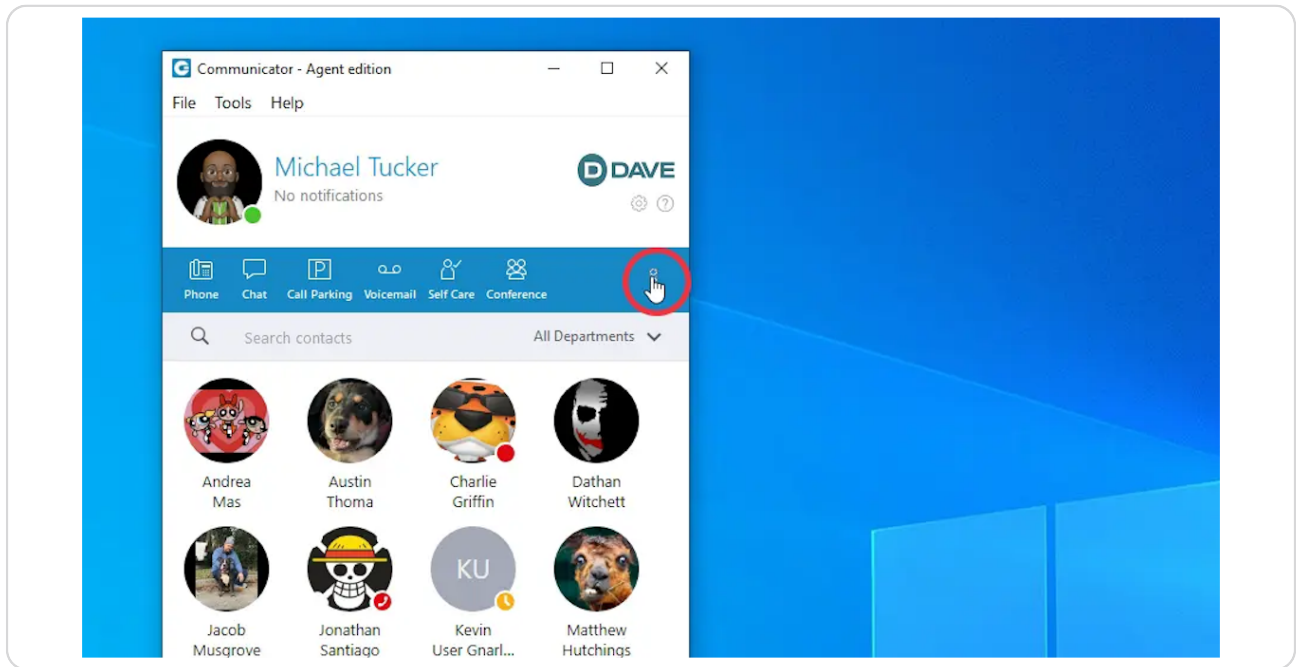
Communicator - Agent edition

File Tools Help

Michael Tucker
No notifications

DAVE

Phone Chat Call Parking Voicemail Self Care Conference

Search contacts

All Departments

Andrea Mas

Austin Thoma

Charlie Griffin

Dathan Witchett

Jacob Musgrove

Jonathan Santiago

KU
Kevin User Gnarl...

Matthew Hutchings